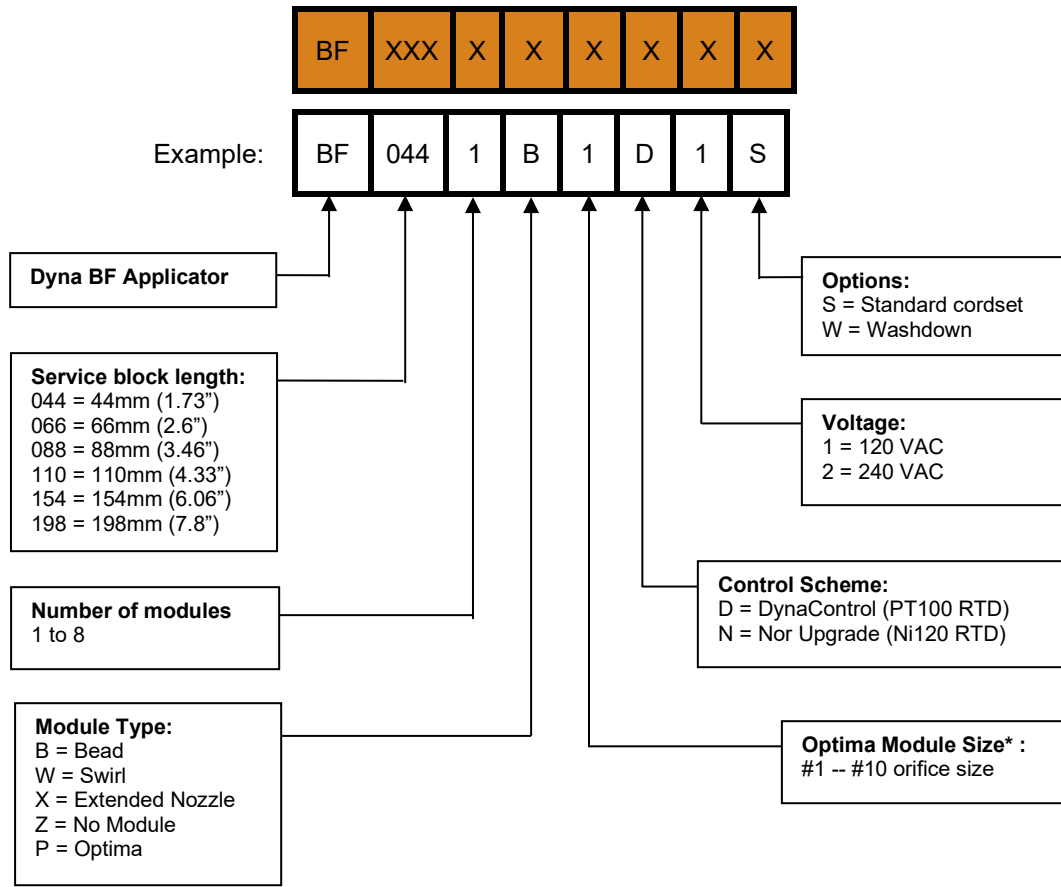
| BF | XXX | X | X | X | X | X | X |
|---|---|---|---|---|---|---|---|

Example:

| BF | 044 | 1 | B | 1 | D | 1 | S |
|---|---|---|---|---|---|---|---|

**Dyna BF Applicator**

**Service block length:**
044 = 44mm (1.73")
066 = 66mm (2.6")
088 = 88mm (3.46")
110 = 110mm (4.33")
154 = 154mm (6.06")
198 = 198mm (7.8")

**Number of modules**
1 to 8

**Module Type:**
B = Bead
W = Swirl
X = Extended Nozzle
Z = No Module
P = Optima

**Options:**
S = Standard cordset
W = Washdown

**Voltage:**
1 = 120 VAC
2 = 240 VAC

**Control Scheme:**
D = DynaControl (PT100 RTD)
N = Nor Upgrade (Ni120 RTD)

**Optima Module Size\* :**
#1 -- #10 orifice size